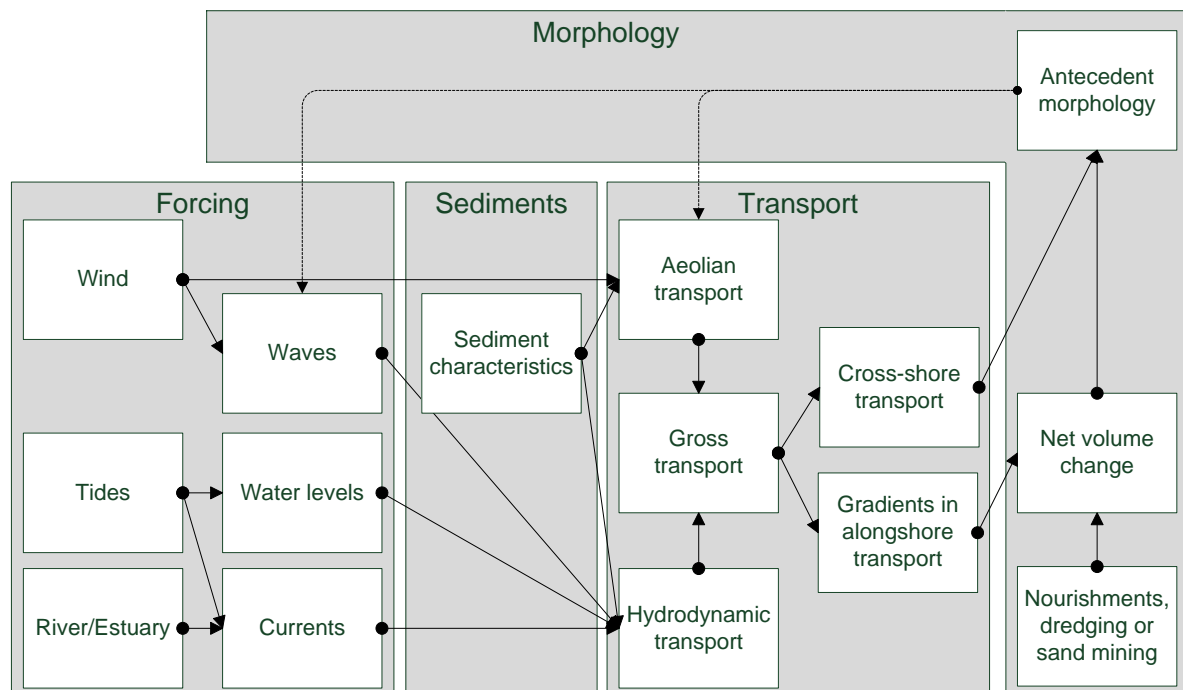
Morphology

Antecedent morphology

Forcing

Sediments

Transport

Wind

Waves

Sediment characteristics

Aeolian transport

Cross-shore transport

Gross transport

Net volume change

Tides

Water levels

Gradients in alongshore transport

River/Estuary

Currents

Hydrodynamic transport

Nourishments, dredging or sand mining